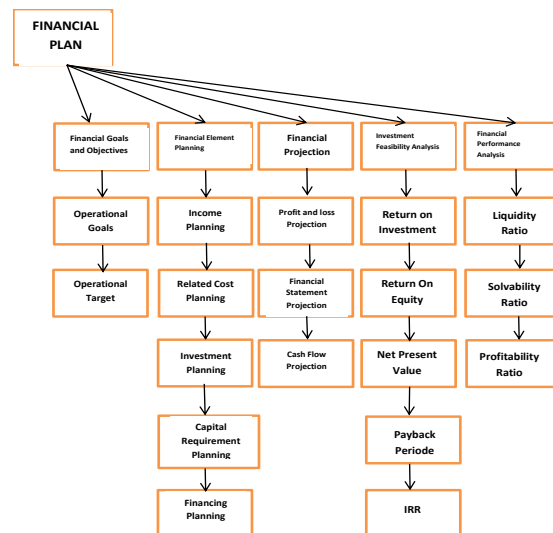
FINANCIAL PLAN

Financial Goals and Objectives

Operational Goals

Operational Target

Financial Element Planning

Income Planning

Related Cost Planning

Investment Planning

Capital Requirement Planning

Financing Planning

Financial Projection

Profit and loss Projection

Financial Statement Projection

Cash Flow Projection

Investment Feasibility Analysis

Return on Investment

Return On Equity

Net Present Value

Payback Periode

IRR

Financial Performance Analysis

Liquidity Ratio

Solvability Ratio

Profitability Ratio